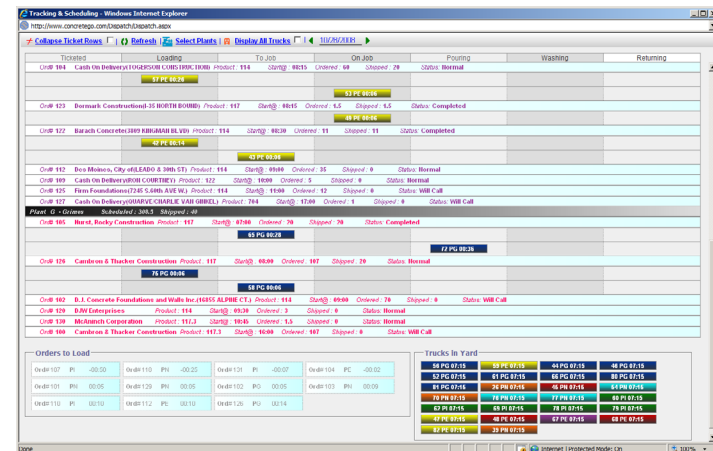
Tracking & Scheduling - Windows Internet Explorer
http://www.concretego.com/Dispatch/Dispatch.aspx

Collapse Ticket Rows | Refresh | Select Plants | Display All Trucks | 10/28/2008

| Ticketed | Loading | To Job | On Job | Pouring | Washing | Returning |
|---|---|---|---|---|---|---|

Ord# 104 Cash On Delivery(ATOGERSON CONSTRUCTION) Product : 114 Start@ : 08:15 Ordered : 60 Shipped : 20 Status: Normal
37 PC 06:28
53 PC 06:00
Ord# 123 Dormark Construction(I-35 NORTH BOUND) Product : 117 Start@ : 08:15 Ordered : 1.5 Shipped : 1.5 Status: Completed
49 PC 06:06
Ord# 122 Barach Concrete(3809 KINGMAN BLVD) Product : 114 Start@ : 08:30 Ordered : 11 Shipped : 11 Status: Completed
42 PC 06:14
43 PC 06:00
Ord# 112 Des Moines, City of(LEADO & 30th ST) Product : 114 Start@ : 09:00 Ordered : 35 Shipped : 0 Status: Normal
Ord# 109 Cash On Delivery(RON COURTNEY) Product : 122 Start@ : 10:00 Ordered : 5 Shipped : 0 Status: Normal
Ord# 125 Firm Foundations(7245 S.60th AVE W.) Product : 114 Start@ : 11:00 Ordered : 12 Shipped : 0 Status: Will Call
Ord# 127 Cash On Delivery(DUARVE-CHARLIE VAN GINKEL) Product : 704 Start@ : 17:00 Ordered : 1 Shipped : 0 Status: Will Call
Plant G - Grimes Scheduled : 308.3 Shipped : 40
Ord# 105 Hurst, Rocky Construction Product : 117 Start@ : 07:00 Ordered : 20 Shipped : 20 Status: Completed
65 PG 06:28
72 PG 06:36
Ord# 126 Cambron & Thacker Construction Product : 117 Start@ : 08:00 Ordered : 107 Shipped : 20 Status: Normal
76 PG 06:06
58 PG 06:00
Ord# 102 D.J. Concrete Foundations and Walls Inc.(16855 ALPINE CT.) Product : 114 Start@ : 09:00 Ordered : 70 Shipped : 0 Status: Will Call
Ord# 120 DJW Enterprises Product : 114 Start@ : 09:30 Ordered : 3 Shipped : 0 Status: Normal
Ord# 130 McAninch Corporation Product : 111.3 Start@ : 10:45 Ordered : 1.5 Shipped : 0 Status: Normal
Ord# 100 Cambron & Thacker Construction Product : 117.3 Start@ : 16:00 Ordered : 107 Shipped : 0 Status: Will Call

Orders to Load
Ord# 107 PI 00:05 | Ord# 110 PI 00:25 | Ord# 131 PI 00:07 | Ord# 104 PC 00:02
Ord# 101 PI 00:05 | Ord# 129 PI 00:05 | Ord# 102 PG 00:05 | Ord# 103 PI 00:09
Ord# 118 PI 00:10 | Ord# 112 PC 00:10 | Ord# 126 PG 00:14

Trucks In Yard
50 PG 07:15 | 56 PC 07:15 | 44 PG 07:15 | 46 PG 07:15
52 PG 07:15 | 61 PG 07:15 | 66 PG 07:15 | 80 PG 07:15
81 PG 07:15 | 36 PI 07:15 | 45 PN 07:15 | 64 PN 07:15
70 PN 07:15 | 78 PG 07:15 | 77 PN 07:15 | 60 PI 07:15
67 PI 07:15 | 69 PI 07:15 | 78 PI 07:15 | 79 PI 07:15
47 PC 07:15 | 48 PC 07:15 | 67 PC 07:15 | 68 PC 07:15
57 PC 07:15 | 39 PN 07:15

Done | Internet | Protected Mode: On | 100%